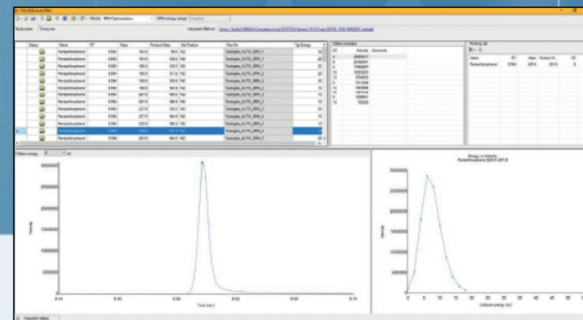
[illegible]

Mode: MRM Optimization

Instrument Method

Status | Name | RT | Mass | Product Mass | Vial Position | Raw file
--- | --- | --- | --- | --- | --- | ---
 | Pentachlorophenol | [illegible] | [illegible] | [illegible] | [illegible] | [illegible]
 | Pentachlorophenol | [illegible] | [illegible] | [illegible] | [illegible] | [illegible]
 | Pentachlorophenol | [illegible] | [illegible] | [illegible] | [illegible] | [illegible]
 | Pentachlorophenol | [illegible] | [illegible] | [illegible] | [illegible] | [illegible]
 | Pentachlorophenol | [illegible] | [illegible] | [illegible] | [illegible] | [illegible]
 | Pentachlorophenol | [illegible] | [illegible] | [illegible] | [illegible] | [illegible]
 | Pentachlorophenol | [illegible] | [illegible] | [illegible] | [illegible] | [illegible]
 | Pentachlorophenol | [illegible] | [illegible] | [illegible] | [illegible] | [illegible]
 | Pentachlorophenol | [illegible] | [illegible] | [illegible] | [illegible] | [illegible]
 | Pentachlorophenol | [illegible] | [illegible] | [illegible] | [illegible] | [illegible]
 | Pentachlorophenol | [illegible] | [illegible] | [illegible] | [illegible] | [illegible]

Collision energies

CE | Intensity | Comments

Winning List

Name | RT | Mass | Product M... | CE
--- | --- | --- | --- | ---
Pentachlorophenol | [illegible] | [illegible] | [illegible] | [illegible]

Collision energy

Intensity

0.44 0.48 0.50 0.52 0.54

Time (min)

Energy vs Intensity
Pentachlorophenol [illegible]

Intensity

Collision energy (ev)

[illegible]